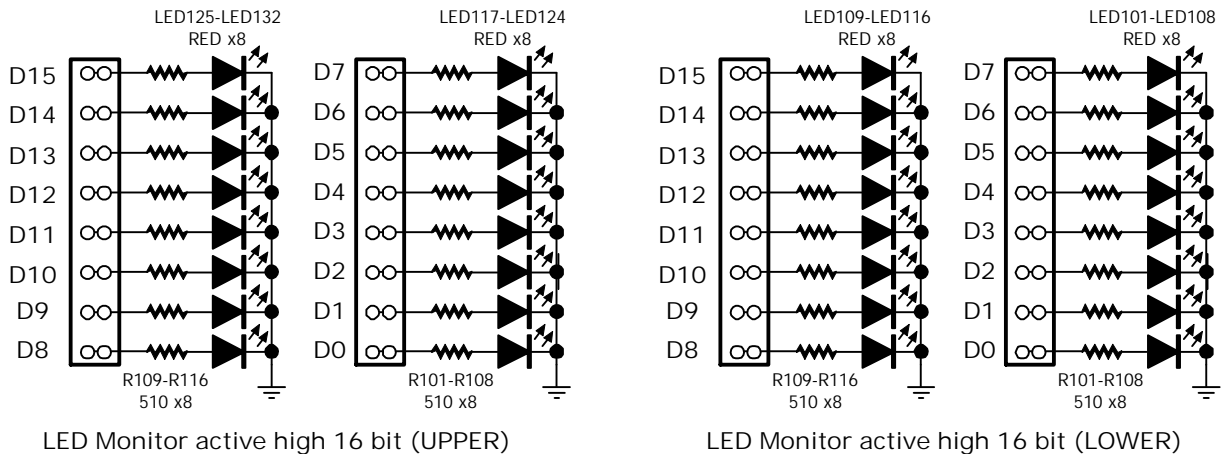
LED125-LED132
RED x8

LED117-LED124
RED x8

D15
D14
D13
D12
D11
D10
D9
D8

D7
D6
D5
D4
D3
D2
D1
D0

R109-R116
510 x8

R101-R108
510 x8

LED Monitor active high 16 bit (UPPER)

LED109-LED116
RED x8

LED101-LED108
RED x8

D15
D14
D13
D12
D11
D10
D9
D8

D7
D6
D5
D4
D3
D2
D1
D0

R109-R116
510 x8

R101-R108
510 x8

LED Monitor active high 16 bit (LOWER)